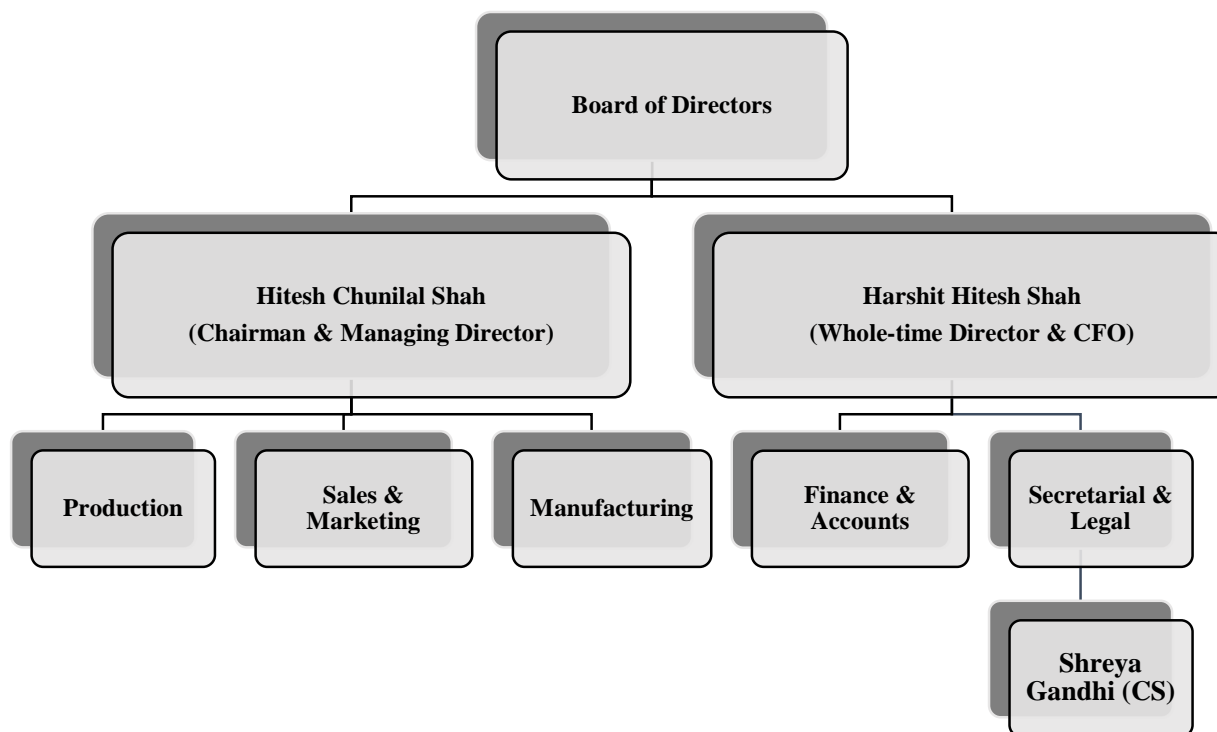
Board of Directors

Hitesh Chunilal Shah
(Chairman & Managing Director)

Harshit Hitesh Shah
(Whole-time Director & CFO)

Production

Sales & Marketing

Manufacturing

Finance & Accounts

Secretarial & Legal

Shreya Gandhi (CS)